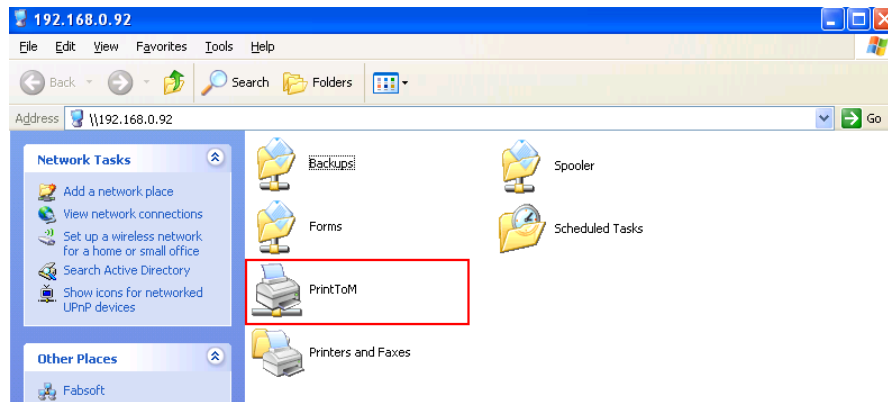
192.168.0.92

File Edit View Favorites Tools Help

Back Search Folders

Address \\192.168.0.92 Go

Network Tasks

Add a network place
View network connections
Set up a wireless network for a home or small office
Search Active Directory
Show icons for networked UPnP devices

Other Places

Fabsoft

Backups
Spooler
Forms
Scheduled Tasks
PrintToM
Printers and Faxes